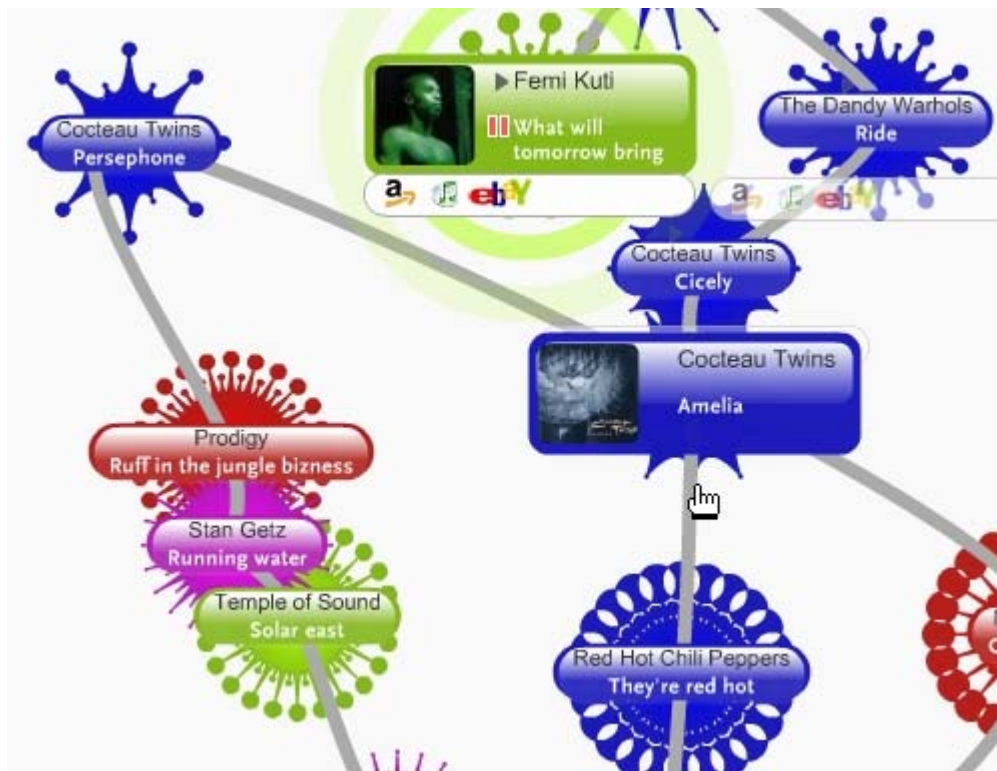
Cocteau Twins
Persephone

Femi Kuti
What will tomorrow bring

a ebY

The Dandy Warhols
Ride

a eb

Cocteau Twins
Cicely

Cocteau Twins
Amelia

Prodigy
Ruff in the jungle bizness

Stan Getz
Running water

Temple of Sound
Solar east

Red Hot Chili Peppers
They're red hot